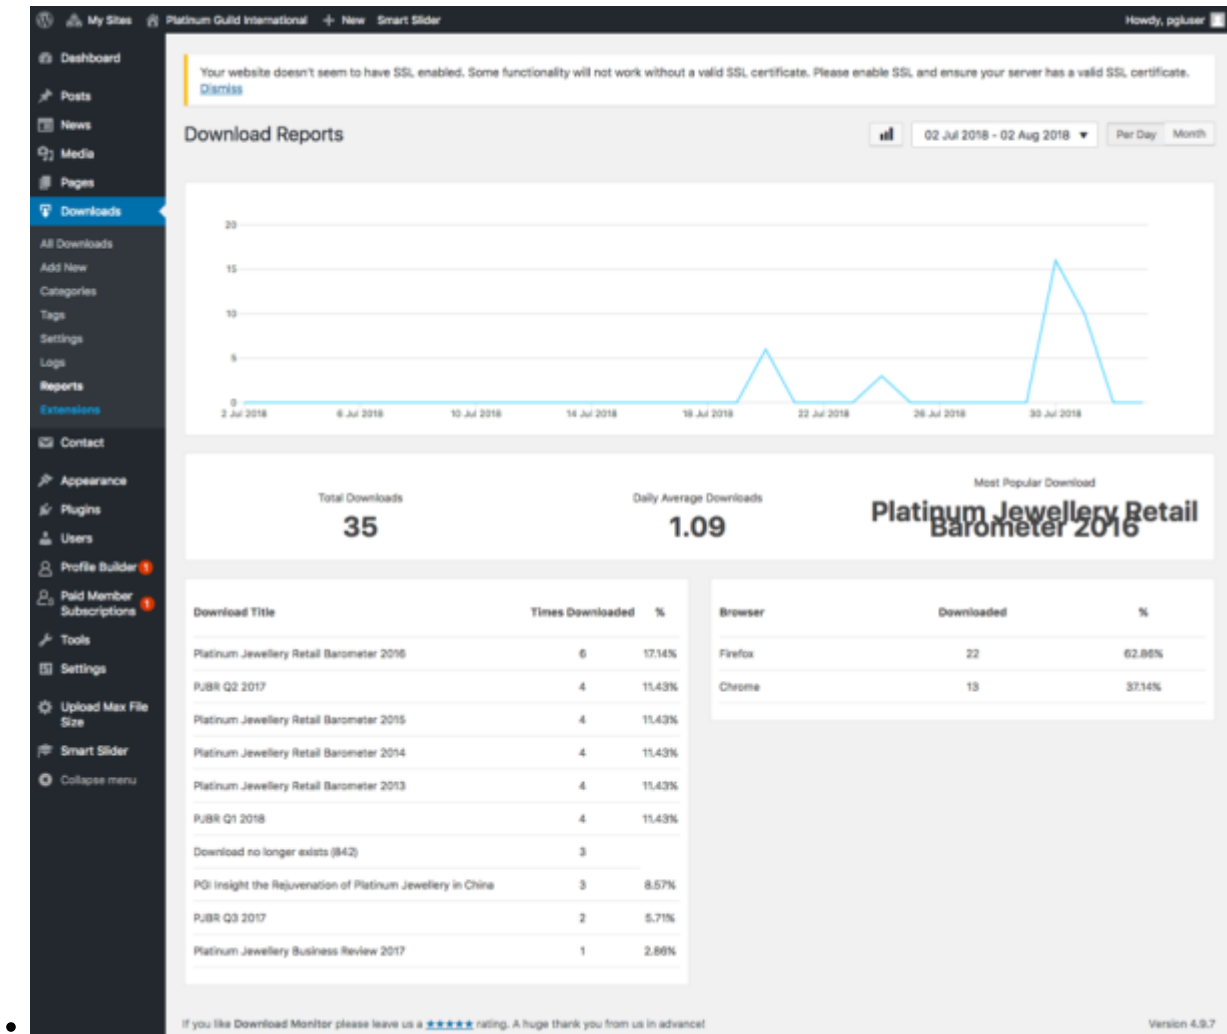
My Sites Platinum Guild International + New Smart Slider Howdy, pgiuser

Dashboard
Posts
News
Media
Pages
Downloads
All Downloads
Add New
Categories
Tags
Settings
Logs
Reports
Extensions
Contact
Appearance
Plugins
Users
Profile Builder 1
Paid Member Subscriptions 1
Tools
Settings
Upload Max File Size
Smart Slider
Collapse menu

Your website doesn't seem to have SSL enabled. Some functionality will not work without a valid SSL certificate. Please enable SSL and ensure your server has a valid SSL certificate. Dismiss

Download Reports

02 Jul 2018 - 02 Aug 2018 Per Day Month

20
15
10
5
0
2 Jul 2018 6 Jul 2018 10 Jul 2018 14 Jul 2018 18 Jul 2018 22 Jul 2018 26 Jul 2018 30 Jul 2018

Total Downloads
35

Daily Average Downloads
1.09

Most Popular Download
Platinum Jewellery Retail Barometer 2016

| Download Title | Times Downloaded | % |
|---|---|---|
| Platinum Jewellery Retail Barometer 2016 | 6 | 17.14% |
| PJBR Q2 2017 | 4 | 11.43% |
| Platinum Jewellery Retail Barometer 2015 | 4 | 11.43% |
| Platinum Jewellery Retail Barometer 2014 | 4 | 11.43% |
| Platinum Jewellery Retail Barometer 2013 | 4 | 11.43% |
| PJBR Q1 2018 | 4 | 11.43% |
| Download no longer exists (842) | 3 | |
| PGI Insight the Rejuvenation of Platinum Jewellery in China | 3 | 8.57% |
| PJBR Q3 2017 | 2 | 5.71% |
| Platinum Jewellery Business Review 2017 | 1 | 2.86% |

| Browser | Downloaded | % |
|---|---|---|
| Firefox | 22 | 62.86% |
| Chrome | 13 | 37.14% |

If you like Download Monitor please leave us a ★★★★★ rating. A huge thank you from us in advance!

Version 4.9.7